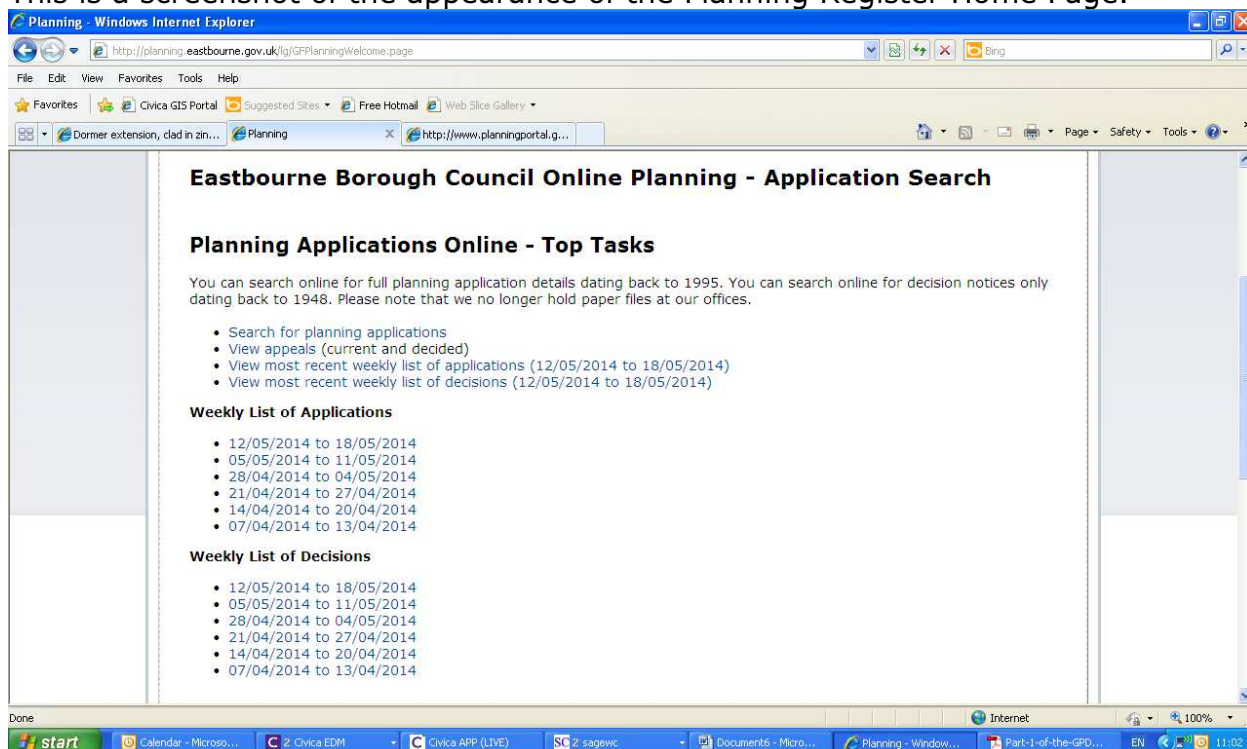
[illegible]

Planning - Windows Internet Explorer

http://planning.eastbourne.gov.uk/lg/GFPlanningWelcome.page

Bing

File Edit View Favorites Tools Help

Favorites Civica GIS Portal Suggested Sites Free Hotmail Web Slice Gallery

Dormer extension, clad in zin... Planning http://www.planningportal.g...

Page Safety Tools

Eastbourne Borough Council Online Planning - Application Search

Planning Applications Online - Top Tasks

You can search online for full planning application details dating back to 1995. You can search online for decision notices only dating back to 1948. Please note that we no longer hold paper files at our offices.

- Search for planning applications
- View appeals (current and decided)
- View most recent weekly list of applications (12/05/2014 to 18/05/2014)
- View most recent weekly list of decisions (12/05/2014 to 18/05/2014)

Weekly List of Applications

- 12/05/2014 to 18/05/2014
- 05/05/2014 to 11/05/2014
- 28/04/2014 to 04/05/2014
- 21/04/2014 to 27/04/2014
- 14/04/2014 to 20/04/2014
- 07/04/2014 to 13/04/2014

Weekly List of Decisions

- 12/05/2014 to 18/05/2014
- 05/05/2014 to 11/05/2014
- 28/04/2014 to 04/05/2014
- 21/04/2014 to 27/04/2014
- 14/04/2014 to 20/04/2014
- 07/04/2014 to 13/04/2014

Done Internet 100%

start Calendar - Microso... 2 Civica EDM Civica APP (LIVE) 2 sagewc Document6 - Micro... Planning - Window... Part-1-of-the-GPD... EN 11:02